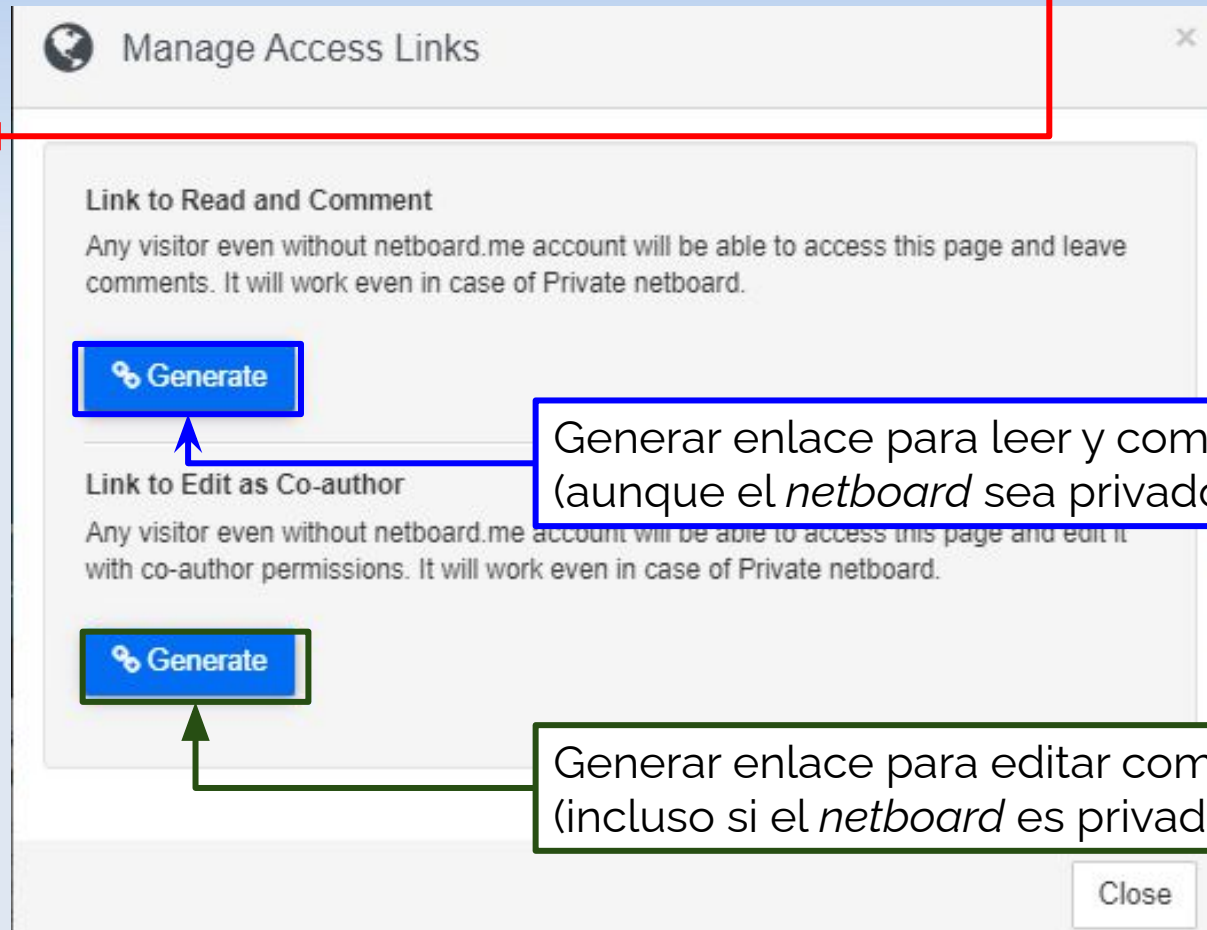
Manage Access Links

×

Link to Read and Comment

Any visitor even without netboard.me account will be able to access this page and leave comments. It will work even in case of Private netboard.

Generate

Generar enlace para leer y com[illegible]
(aunque el *netboard* sea privad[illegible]

Link to Edit as Co-author

Any visitor even without netboard.me account will be able to access this page and edit it with co-author permissions. It will work even in case of Private netboard.

Generate

Generar enlace para editar com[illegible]
(incluso si el *netboard* es privad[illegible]

Close